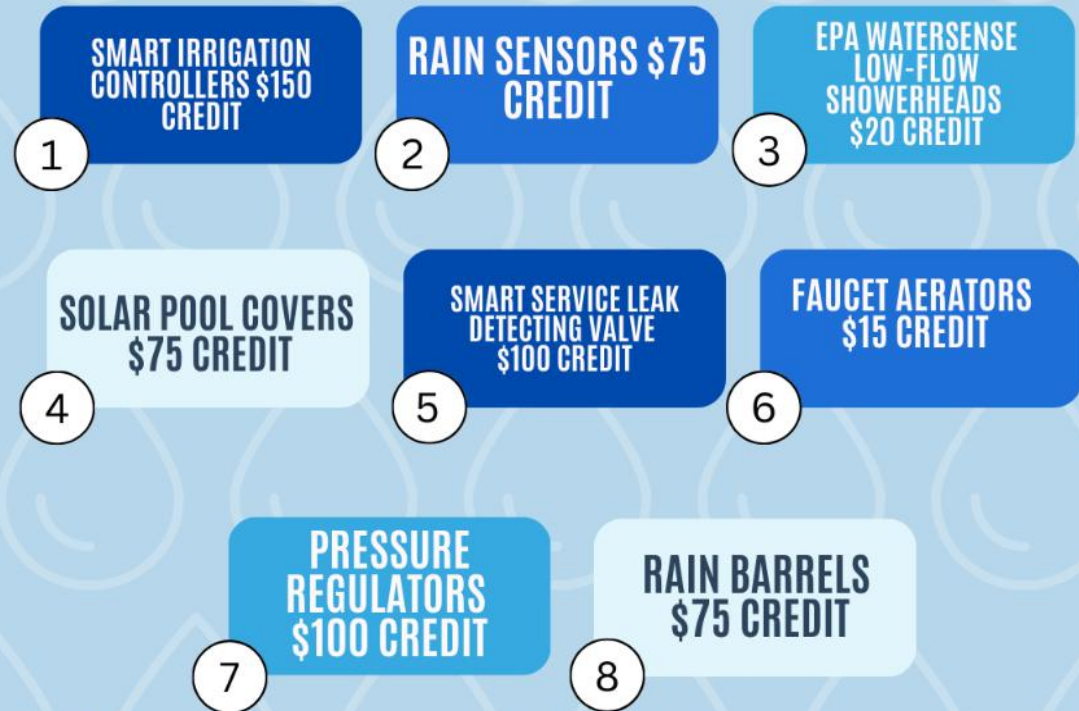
SMART IRRIGATION CONTROLLERS $150 CREDIT

1

RAIN SENSORS $75 CREDIT

2

EPA WATERSENSE LOW-FLOW SHOWERHEADS $20 CREDIT

3

SOLAR POOL COVERS $75 CREDIT

4

SMART SERVICE LEAK DETECTING VALVE $100 CREDIT

5

FAUCET AERATORS $15 CREDIT

6

PRESSURE REGULATORS $100 CREDIT

7

RAIN BARRELS $75 CREDIT

8